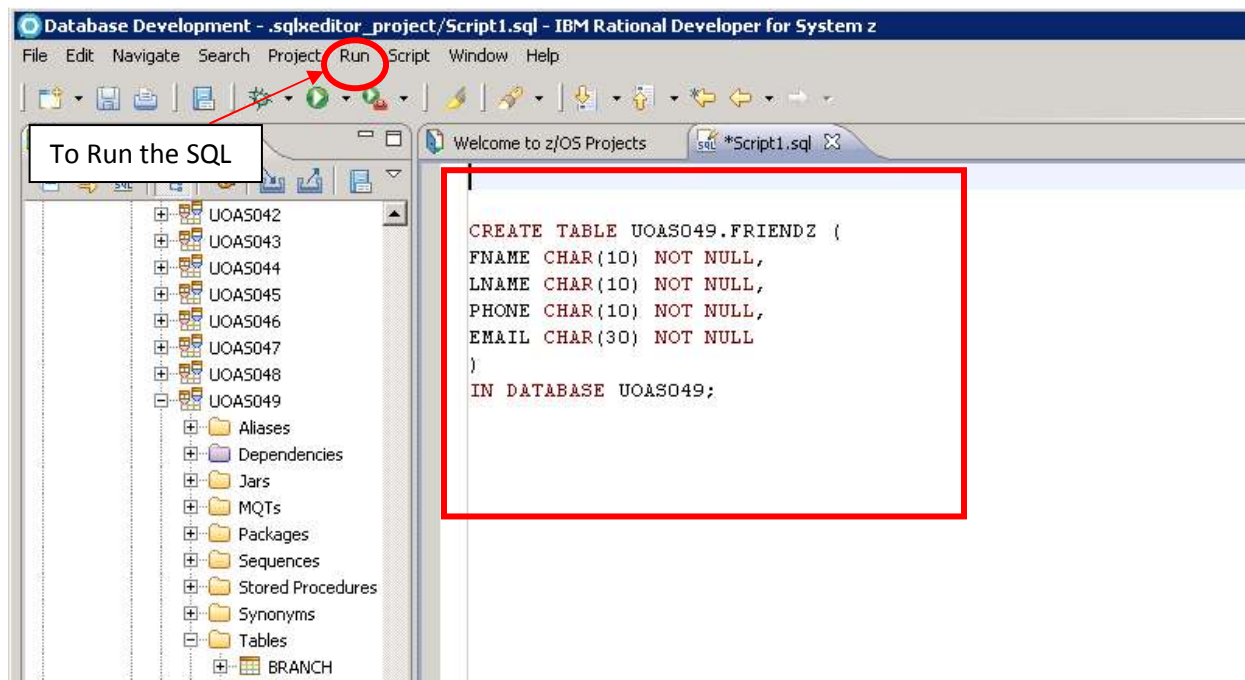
Database Development - .sqlxeditor_project/Script1.sql - IBM Rational Developer for System z

File Edit Navigate Search Project Run Script Window Help

To Run the SQL

Welcome to z/OS Projects
*Script1.sql

UOAS042
UOAS043
UOAS044
UOAS045
UOAS046
UOAS047
UOAS048
UOAS049
Aliases
Dependencies
Jars
MQTs
Packages
Sequences
Stored Procedures
Synonyms
Tables
BRANCH

CREATE TABLE UOAS049.FRIENDZ (
FNAME CHAR(10) NOT NULL,
LNAME CHAR(10) NOT NULL,
PHONE CHAR(10) NOT NULL,
EMAIL CHAR(30) NOT NULL
)
IN DATABASE UOAS049;